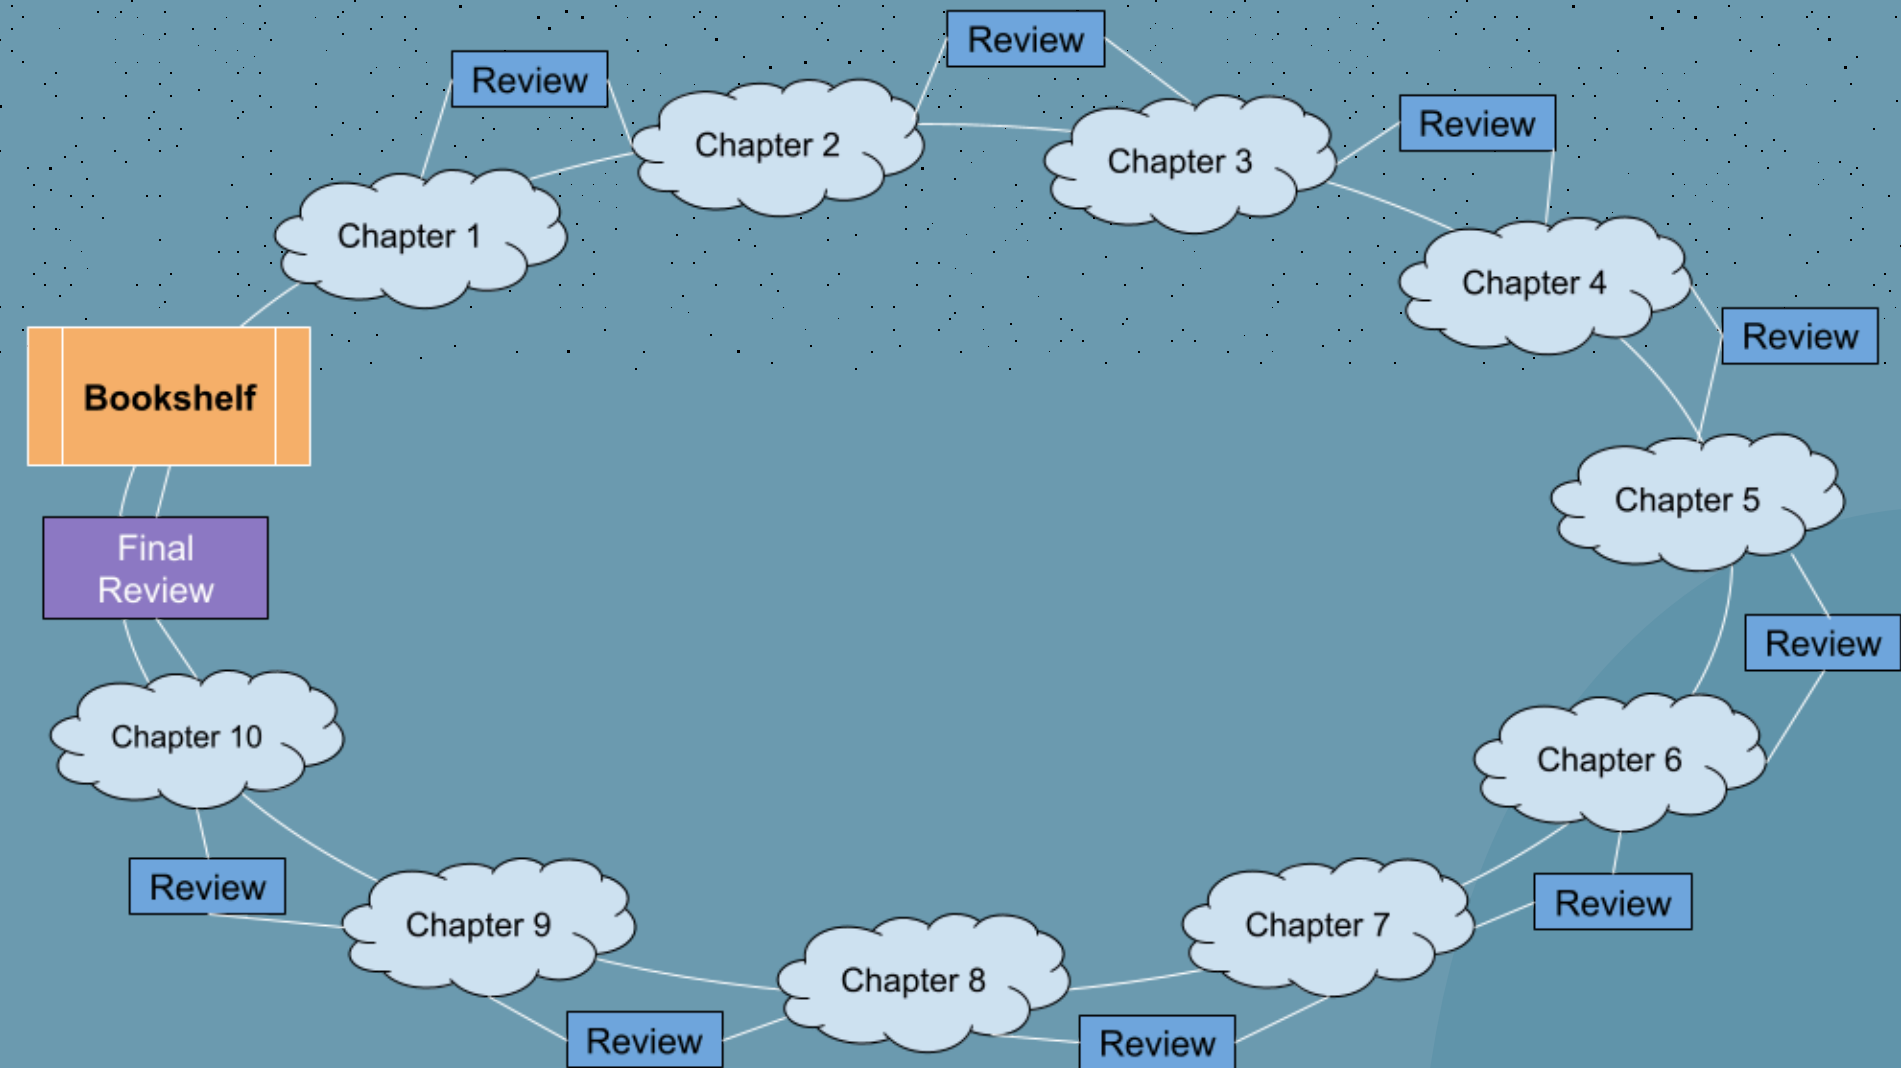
Review

Review

Chapter 2

Chapter 3

Review

Chapter 1

Chapter 4

Review

Bookshelf

Chapter 5

Final Review

Review

Chapter 10

Chapter 6

Review

Review

Chapter 9

Chapter 7

Chapter 8

Review

Review